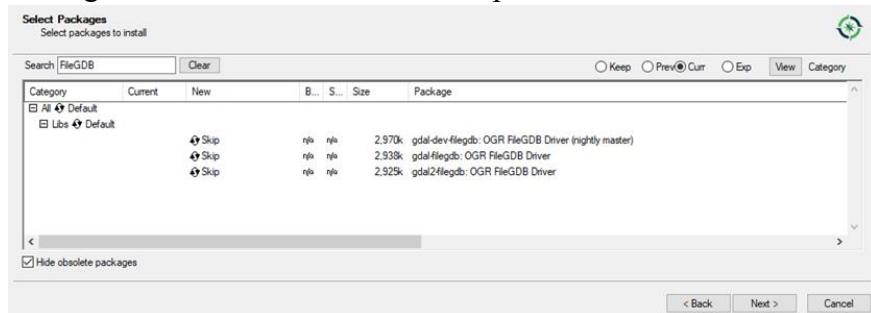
Select Packages
Select packages to install

Search FileGDB Clear

Keep Prev Curr Exp View Category

| Category | Current | New | B... | S... | Size | Package |
|---|---|---|---|---|---|---|
| ⊟ All Default | | | | | | |
| ⊟ Libs Default | | | | | | |
| | | Skip | n/a | n/a | 2,970k | gdal-dev-filegdb: OGR FileGDB Driver (nightly master) |
| | | Skip | n/a | n/a | 2,938k | gdal-filegdb: OGR FileGDB Driver |
| | | Skip | n/a | n/a | 2,925k | gdal2-filegdb: OGR FileGDB Driver |

Hide obsolete packages

< Back Next > Cancel